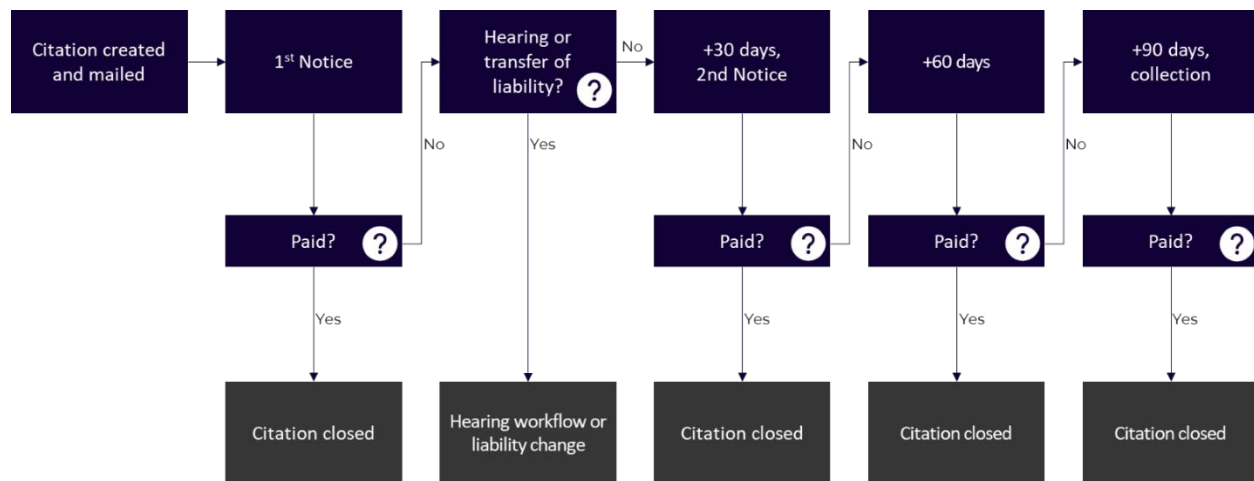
Citation created and mailed

1$^{st}$ Notice

Paid? ?

Yes

Citation closed

No

Hearing or transfer of liability? ?

Yes

Hearing workflow or liability change

No

+30 days, 2nd Notice

Paid? ?

Yes

Citation closed

No

+60 days

Paid? ?

Yes

Citation closed

No

+90 days, collection

Paid? ?

Yes

Citation closed